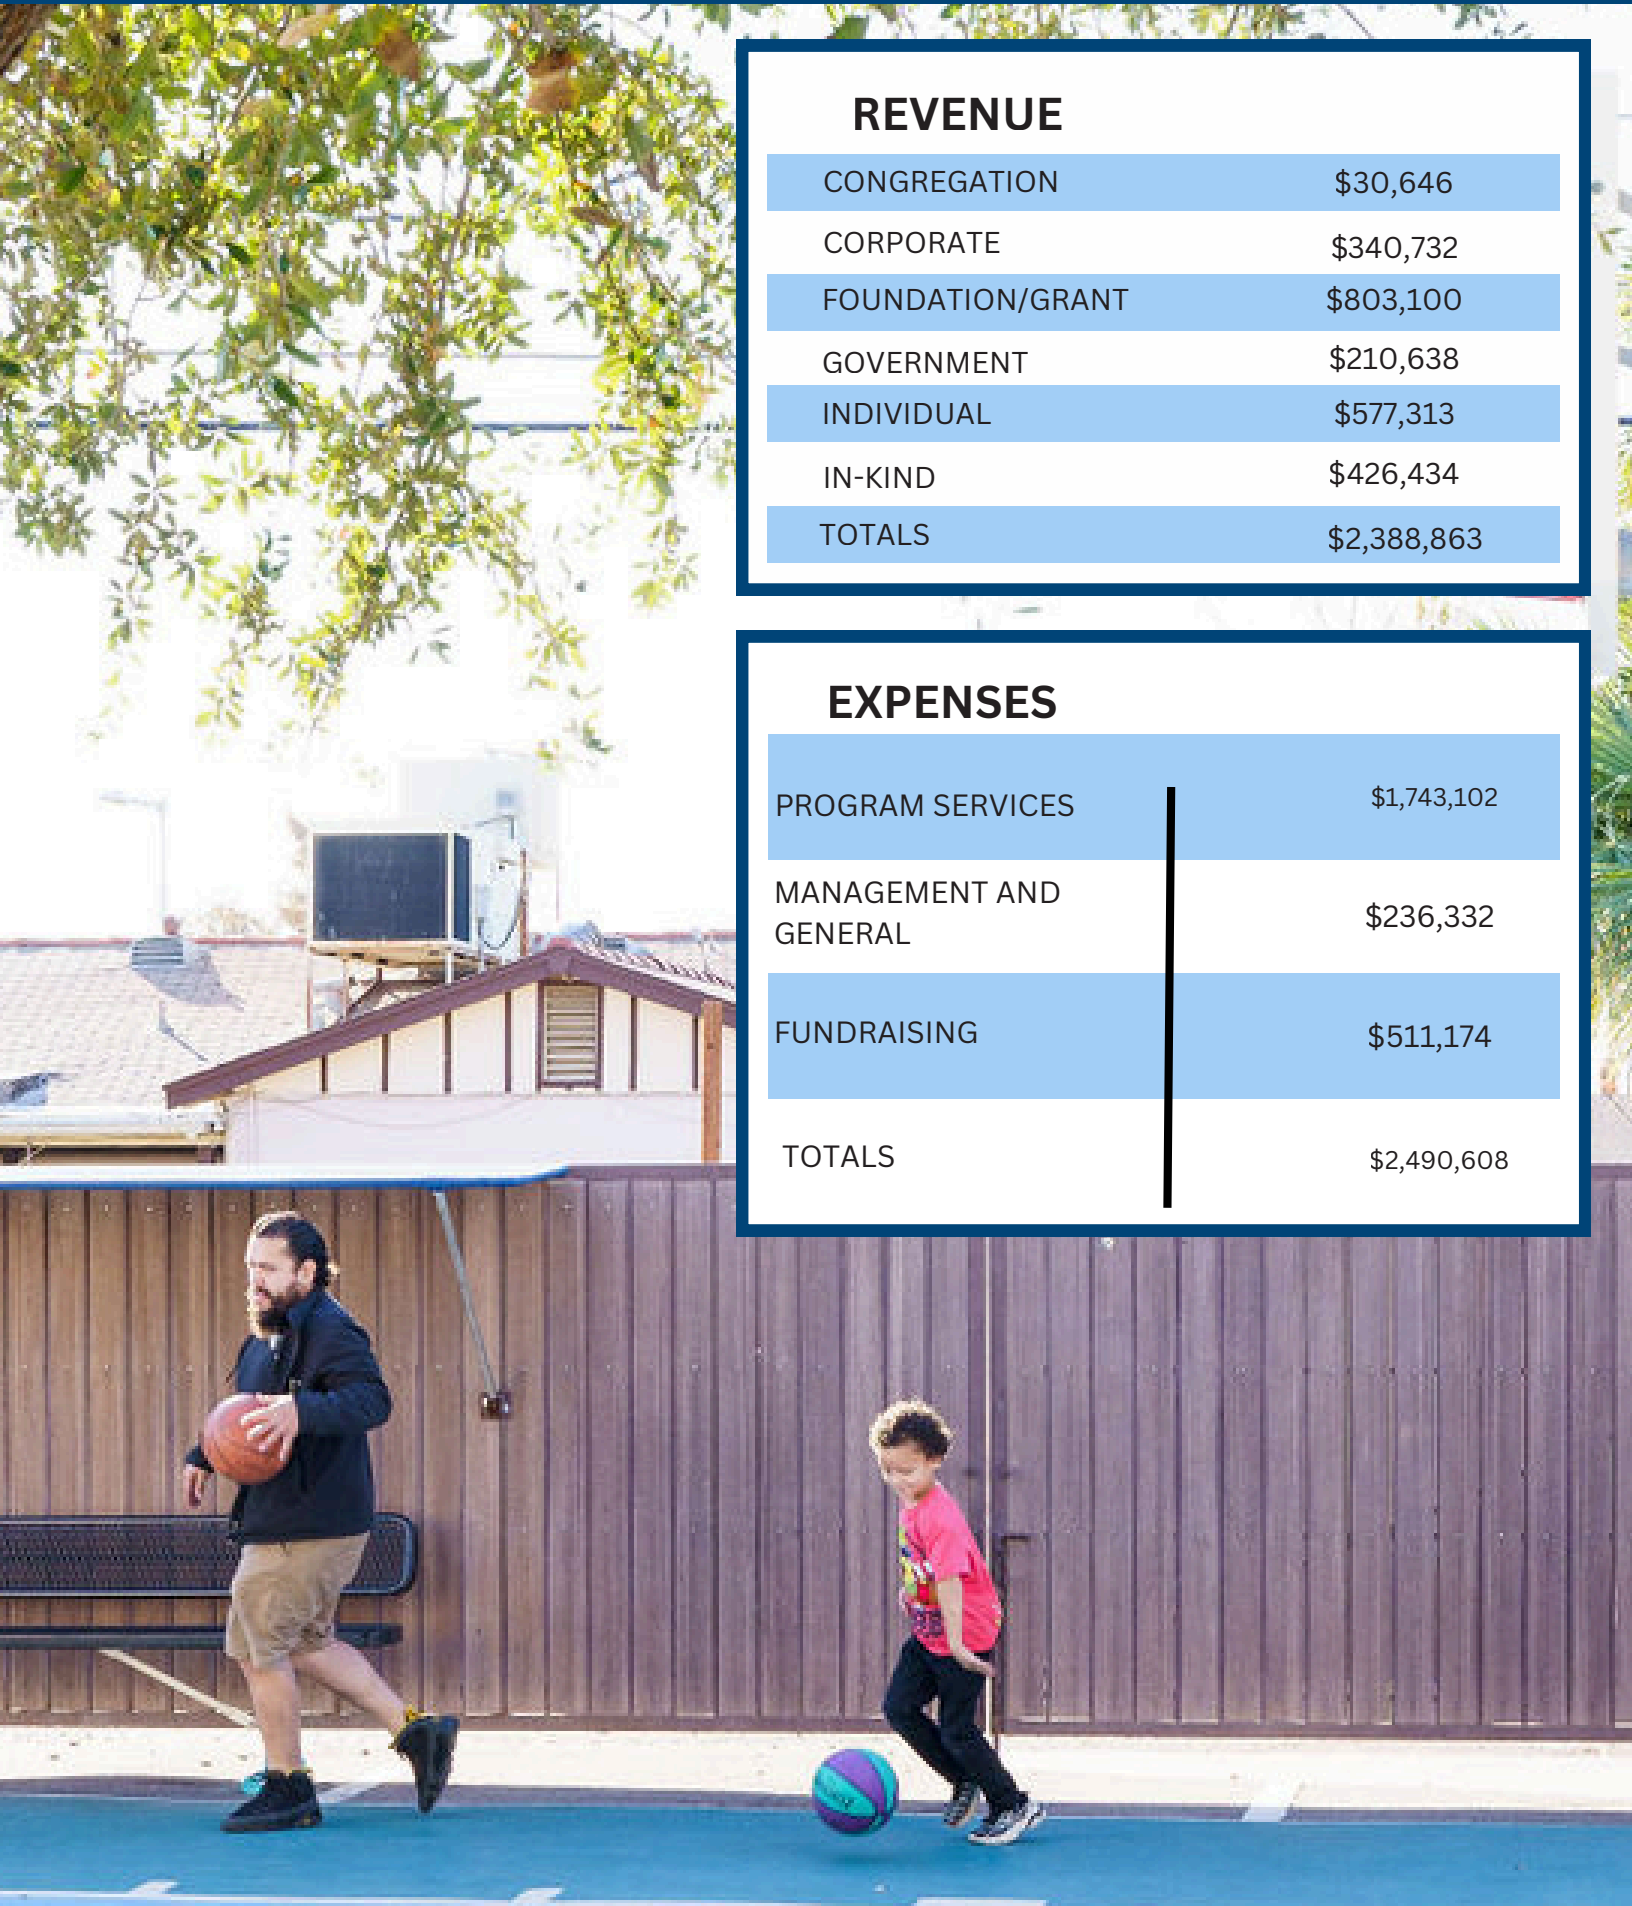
REVENUE

| CONGREGATION | $30,646 |
|---|---|
| CORPORATE | $340,732 |
| FOUNDATION/GRANT | $803,100 |
| GOVERNMENT | $210,638 |
| INDIVIDUAL | $577,313 |
| IN-KIND | $426,434 |
| TOTALS | $2,388,863 |

EXPENSES

| PROGRAM SERVICES | $1,743,102 |
|---|---|
| MANAGEMENT AND GENERAL | $236,332 |
| FUNDRAISING | $511,174 |
| TOTALS | $2,490,608 |